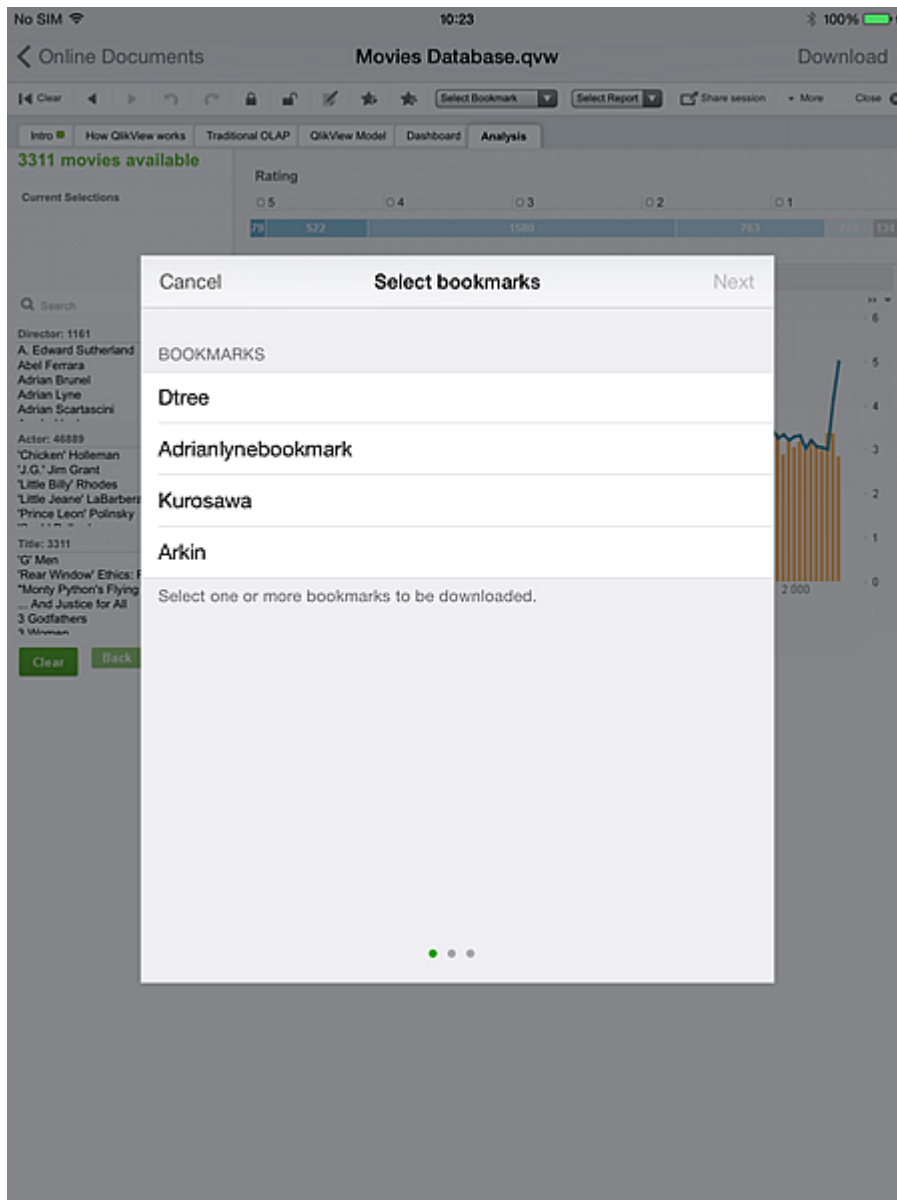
No SIM 10:23 100%

< Online Documents Movies Database.qvw Download

Clear Select Bookmark Select Report Share session More Close

Intro How QlikView works Traditional OLAP QlikView Model Dashboard Analysis

3311 movies available

Current Selections

Rating

5 4 3 2 1

79 522 1580 763 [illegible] 134

Search

Director: 1161
A. Edward Sutherland
Abel Ferrara
Adrian Brunel
Adrian Lyne
Adrian Scartascini

Actor: 46889
'Chicken' Holleman
'J.G.' Jim Grant
'Little Billy' Rhodes
'Little Jeane' LaBarbera
'Prince Leon' Polinsky

Title: 3311
'G' Men
'Rear Window' Ethics: F
"Monty Python's Flying
... And Justice for All
3 Godfathers
3 Women

Clear Back

6
5
4
3
2
1
0
2 000

Cancel Select bookmarks Next

BOOKMARKS

Dtree

Adrianlynebookmark

Kurosawa

Arkin

Select one or more bookmarks to be downloaded.